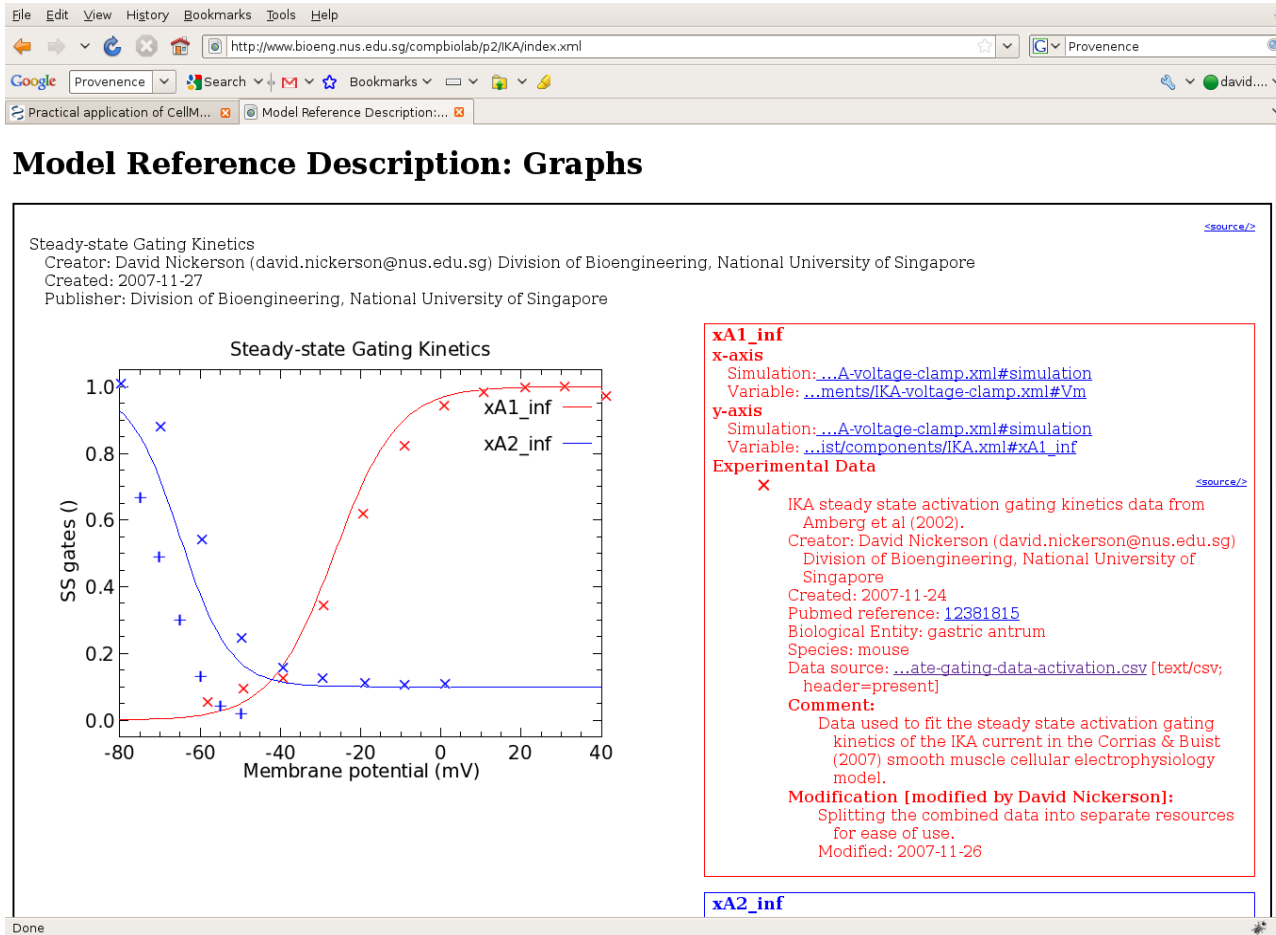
File Edit View History Bookmarks Tools Help

http://www.bioeng.nus.edu.sg/compbiolab/p2/IKA/index.xml

Provenence

Google Provenence Search Bookmarks david....

Practical application of CellM... Model Reference Description:...

Model Reference Description: Graphs

<source/>

Steady-state Gating Kinetics
Creator: David Nickerson (david.nickerson@nus.edu.sg) Division of Bioengineering, National University of Singapore
Created: 2007-11-27
Publisher: Division of Bioengineering, National University of Singapore

Steady-state Gating Kinetics

xA1_inf
xA2_inf

SS gates ()

Membrane potential (mV)

1.0
0.8
0.6
0.4
0.2
0.0
-80 -60 -40 -20 0 20 40

xA1_inf
x-axis
Simulation: ...A-voltage-clamp.xml#simulation
Variable: ...ments/IKA-voltage-clamp.xml#Vm
y-axis
Simulation: ...A-voltage-clamp.xml#simulation
Variable: ...ist/components/IKA.xml#xA1_inf
Experimental Data
<source/>
IKA steady state activation gating kinetics data from Amberg et al (2002).
Creator: David Nickerson (david.nickerson@nus.edu.sg) Division of Bioengineering, National University of Singapore
Created: 2007-11-24
Pubmed reference: 12381815
Biological Entity: gastric antrum
Species: mouse
Data source: ...ate-gating-data-activation.csv [text/csv; header=present]
Comment:
Data used to fit the steady state activation gating kinetics of the IKA current in the Corrias & Buist (2007) smooth muscle cellular electrophysiology model.
Modification [modified by David Nickerson]:
Splitting the combined data into separate resources for ease of use.
Modified: 2007-11-26

xA2_inf

Done